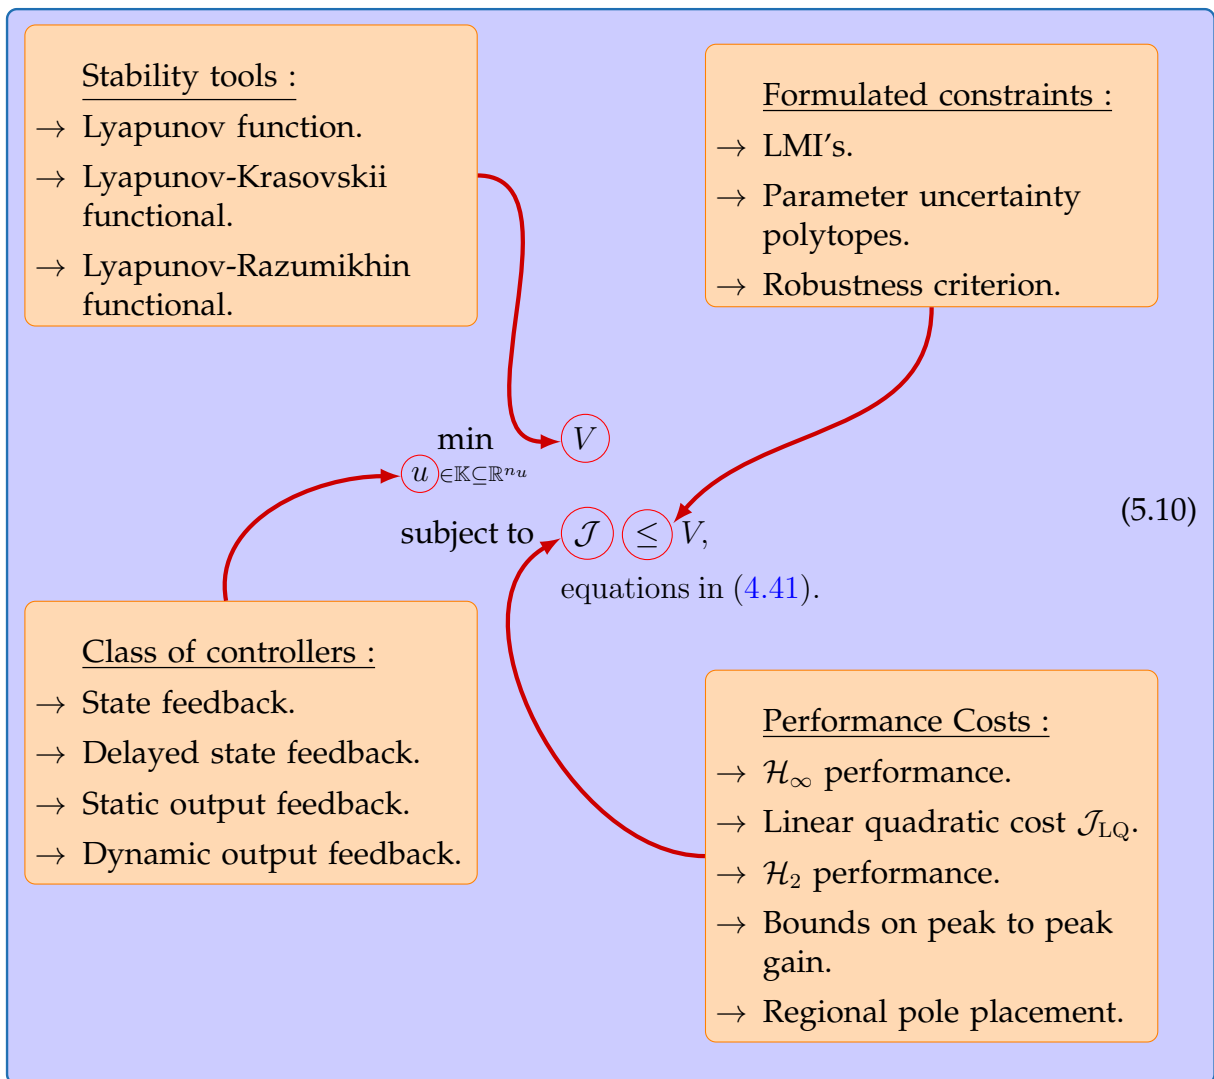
Stability tools :

$\rightarrow$ Lyapunov function.

$\rightarrow$ Lyapunov-Krasovskii functional.

$\rightarrow$ Lyapunov-Razumikhin functional.

Formulated constraints :

$\rightarrow$ LMI's.

$\rightarrow$ Parameter uncertainty polytopes.

$\rightarrow$ Robustness criterion.

$\min_{u \in \mathbb{K} \subseteq \mathbb{R}^{nu}} V$

subject to $\mathcal{J} \leq V$,

equations in (4.41).

(5.10)

Class of controllers :

$\rightarrow$ State feedback.

$\rightarrow$ Delayed state feedback.

$\rightarrow$ Static output feedback.

$\rightarrow$ Dynamic output feedback.

Performance Costs :

$\rightarrow$ $\mathcal{H}_\infty$ performance.

$\rightarrow$ Linear quadratic cost $\mathcal{J}_{\text{LQ}}$.

$\rightarrow$ $\mathcal{H}_2$ performance.

$\rightarrow$ Bounds on peak to peak gain.

$\rightarrow$ Regional pole placement.